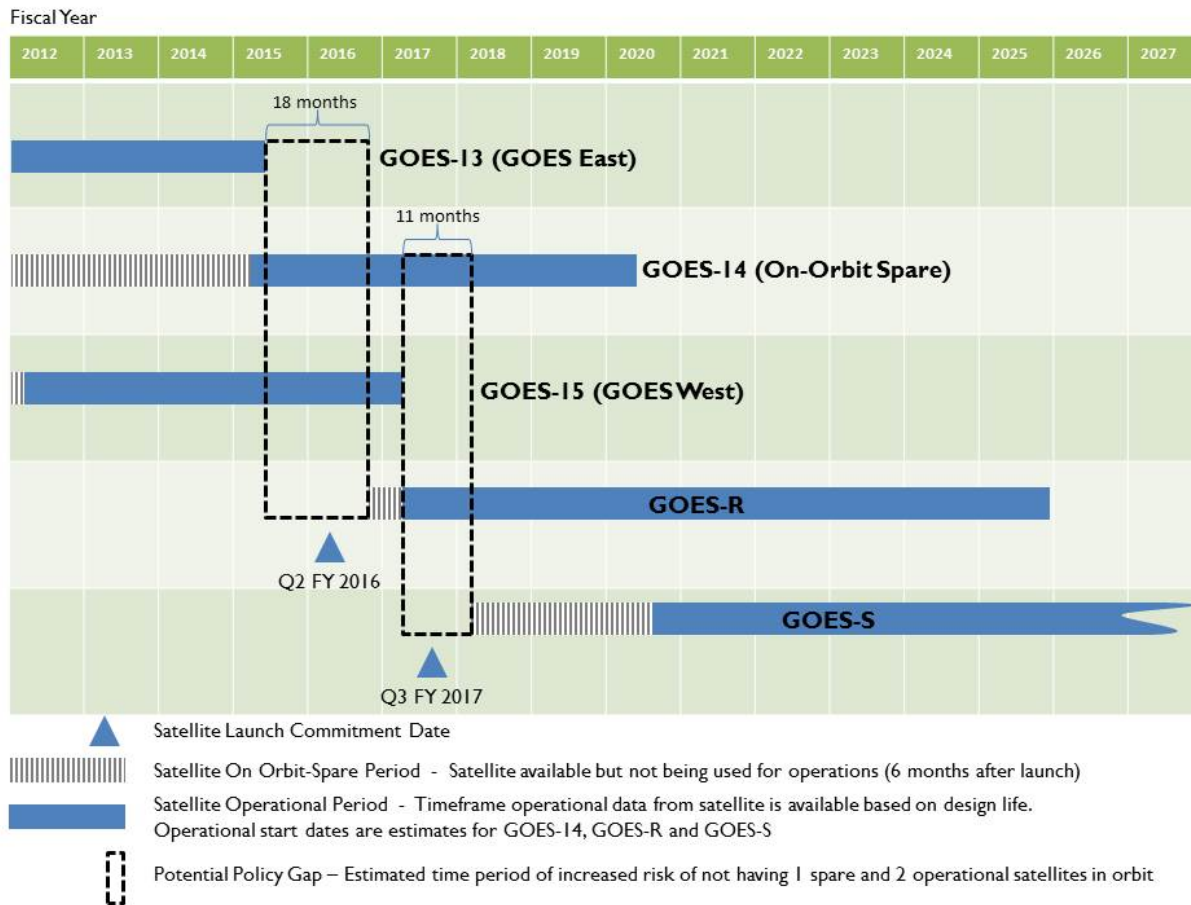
Fiscal Year

2012 2013 2014 2015 2016 2017 2018 2019 2020 2021 2022 2023 2024 2025 2026 2027

18 months

GOES-13 (GOES East)

11 months

GOES-14 (On-Orbit Spare)

GOES-15 (GOES West)

GOES-R

Q2 FY 2016

GOES-S

Q3 FY 2017

Satellite Launch Commitment Date

Satellite On Orbit-Spare Period - Satellite available but not being used for operations (6 months after launch)

Satellite Operational Period - Timeframe operational data from satellite is available based on design life. Operational start dates are estimates for GOES-14, GOES-R and GOES-S

Potential Policy Gap – Estimated time period of increased risk of not having 1 spare and 2 operational satellites in orbit